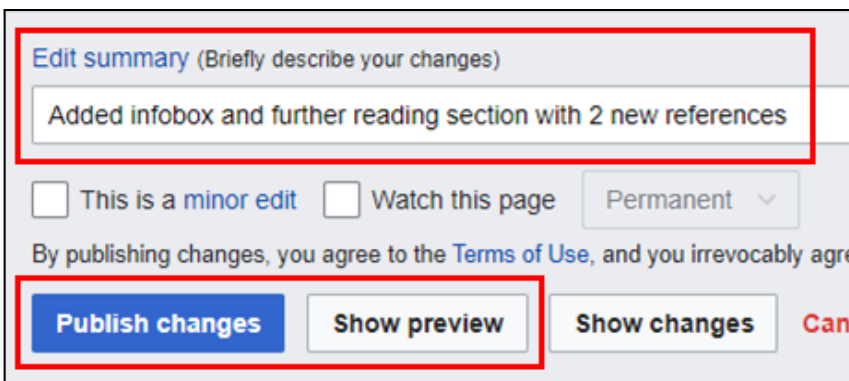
Edit summary (Briefly describe your changes)

Added infobox and further reading section with 2 new references

This is a minor edit

Watch this page

Permanent

By publishing changes, you agree to the Terms of Use, and you irrevocably agr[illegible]

Publish changes

Show preview

Show changes

Can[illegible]